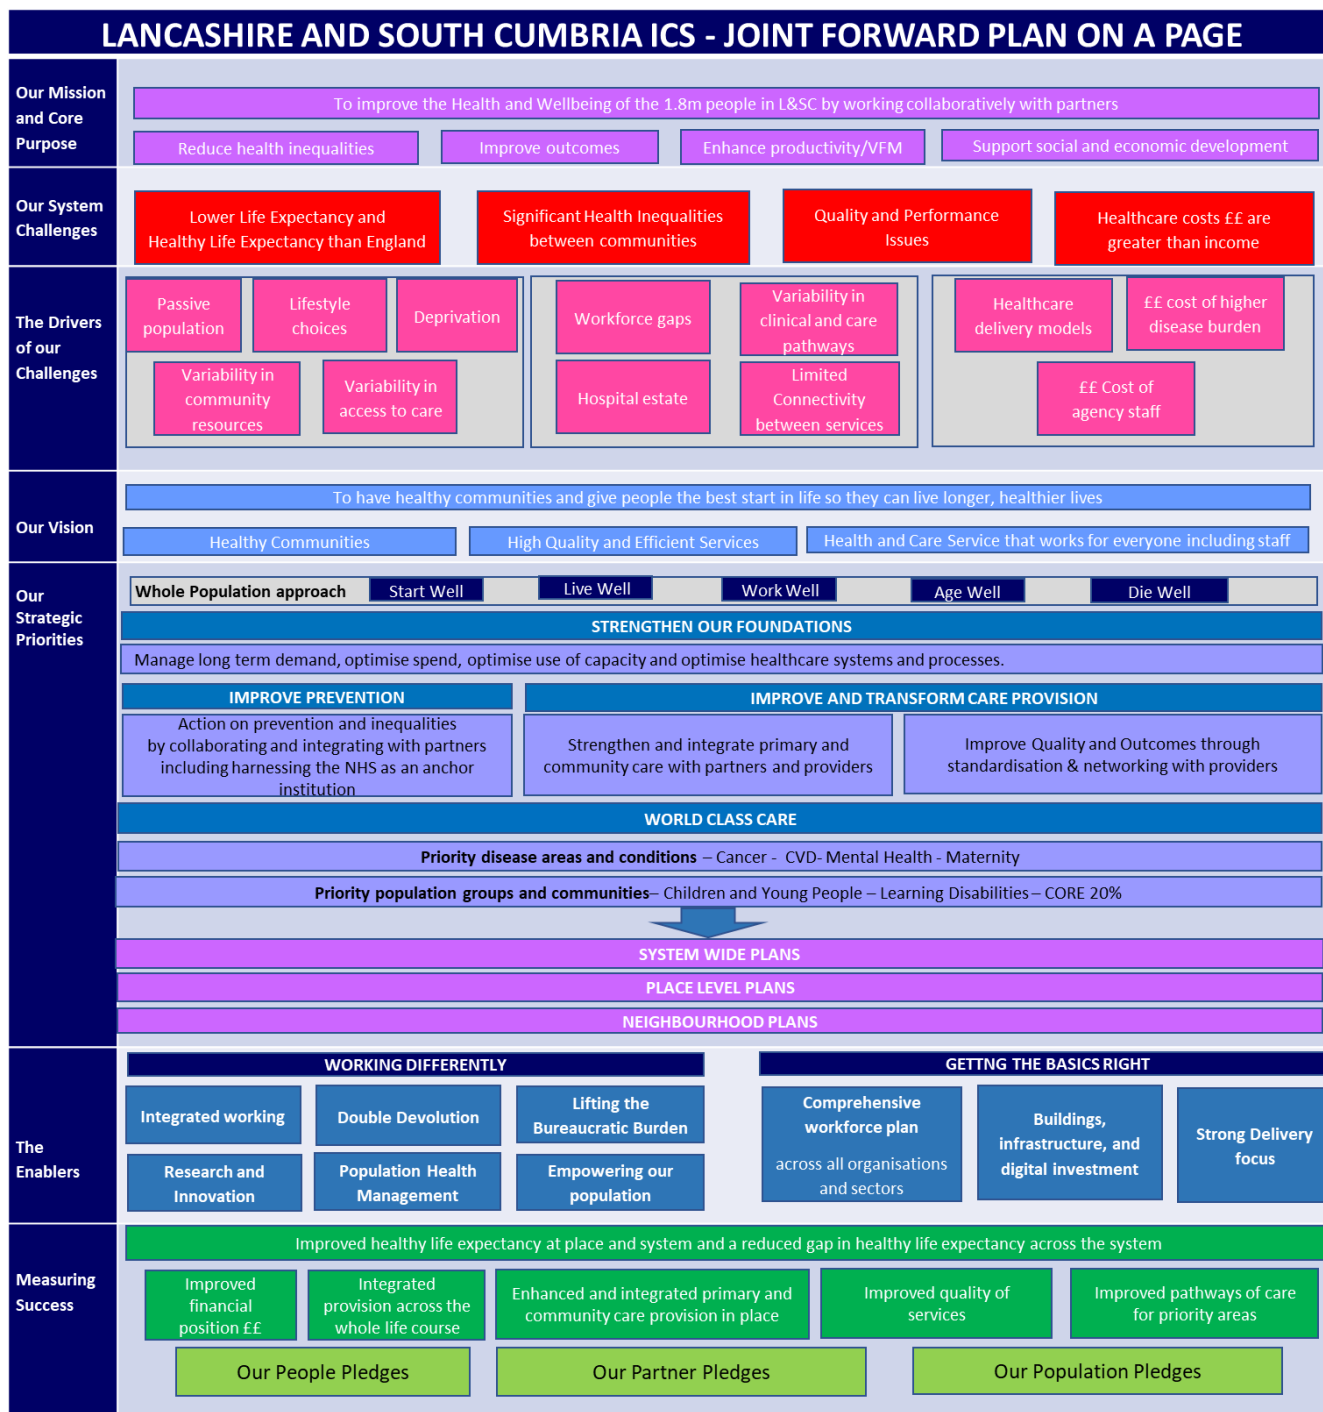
LANCASHIRE AND SOUTH CUMBRIA ICS - JOINT FORWARD PLAN ON A PAGE

Our Mission and Core Purpose

To improve the Health and Wellbeing of the 1.8m people in L&SC by working collaboratively with partners

Reduce health inequalities
Improve outcomes
Enhance productivity/VFM
Support social and economic development

Our System Challenges

Lower Life Expectancy and Healthy Life Expectancy than England
Significant Health Inequalities between communities
Quality and Performance Issues
Healthcare costs ££ are greater than income

The Drivers of our Challenges

Passive population
Lifestyle choices
Deprivation
Variability in community resources
Variability in access to care
Workforce gaps
Variability in clinical and care pathways
Hospital estate
Limited Connectivity between services
Healthcare delivery models
££ cost of higher disease burden
££ Cost of agency staff

Our Vision

To have healthy communities and give people the best start in life so they can live longer, healthier lives

Healthy Communities
High Quality and Efficient Services
Health and Care Service that works for everyone including staff

Our Strategic Priorities

Whole Population approach
Start Well
Live Well
Work Well
Age Well
Die Well

STRENGTHEN OUR FOUNDATIONS

Manage long term demand, optimise spend, optimise use of capacity and optimise healthcare systems and processes.

IMPROVE PREVENTION
IMPROVE AND TRANSFORM CARE PROVISION

Action on prevention and inequalities by collaborating and integrating with partners including harnessing the NHS as an anchor institution
Strengthen and integrate primary and community care with partners and providers
Improve Quality and Outcomes through standardisation & networking with providers

WORLD CLASS CARE

Priority disease areas and conditions – Cancer - CVD- Mental Health - Maternity

Priority population groups and communities– Children and Young People – Learning Disabilities – CORE 20%

SYSTEM WIDE PLANS
PLACE LEVEL PLANS
NEIGHBOURHOOD PLANS

The Enablers

WORKING DIFFERENTLY
GETTNG THE BASICS RIGHT

Integrated working
Double Devolution
Lifting the Bureaucratic Burden
Research and Innovation
Population Health Management
Empowering our population
Comprehensive workforce plan across all organisations and sectors
Buildings, infrastructure, and digital investment
Strong Delivery focus

Measuring Success

Improved healthy life expectancy at place and system and a reduced gap in healthy life expectancy across the system

Improved financial position ££
Integrated provision across the whole life course
Enhanced and integrated primary and community care provision in place
Improved quality of services
Improved pathways of care for priority areas

Our People Pledges
Our Partner Pledges
Our Population Pledges